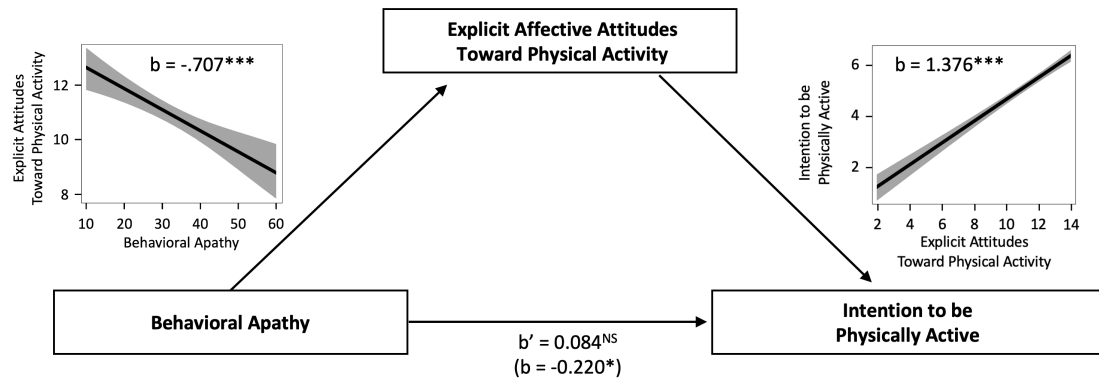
Explicit Affective Attitudes Toward Physical Activity

b = -.707***

Explicit Attitudes Toward Physical Activity

12
10
8

10 20 30 40 50 60

Behavioral Apathy

b = 1.376***

Intention to be Physically Active

6
4
2

2 4 6 8 10 12 14

Explicit Attitudes Toward Physical Activity

Behavioral Apathy

$b' = 0.084^{NS}$
(b = -0.220*)

Intention to be Physically Active